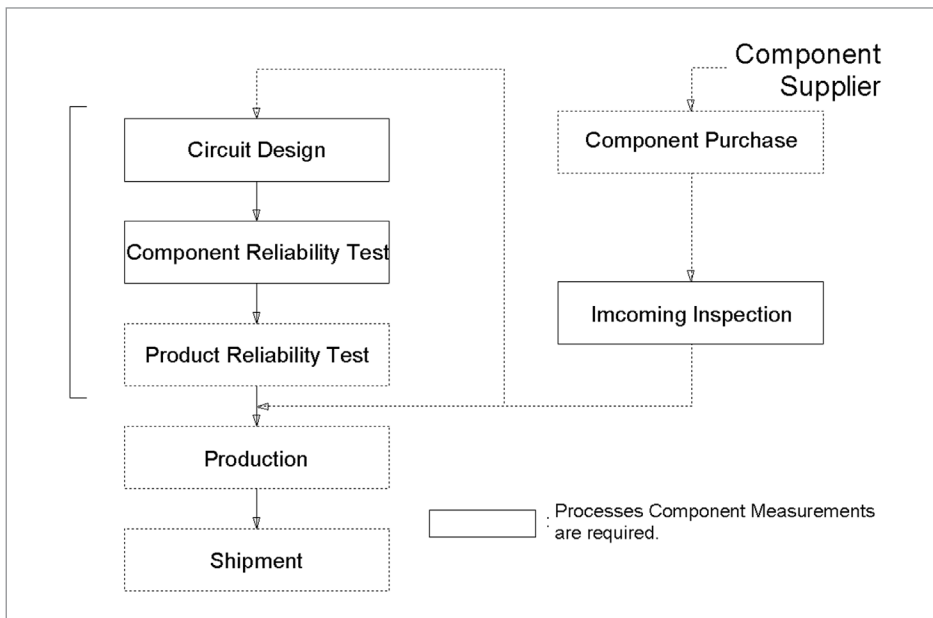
Component Supplier

Circuit Design

Component Reliability Test

Product Reliability Test

Component Purchase

Imcoming Inspection

Production

Shipment

: Processes Component Measurements are required.